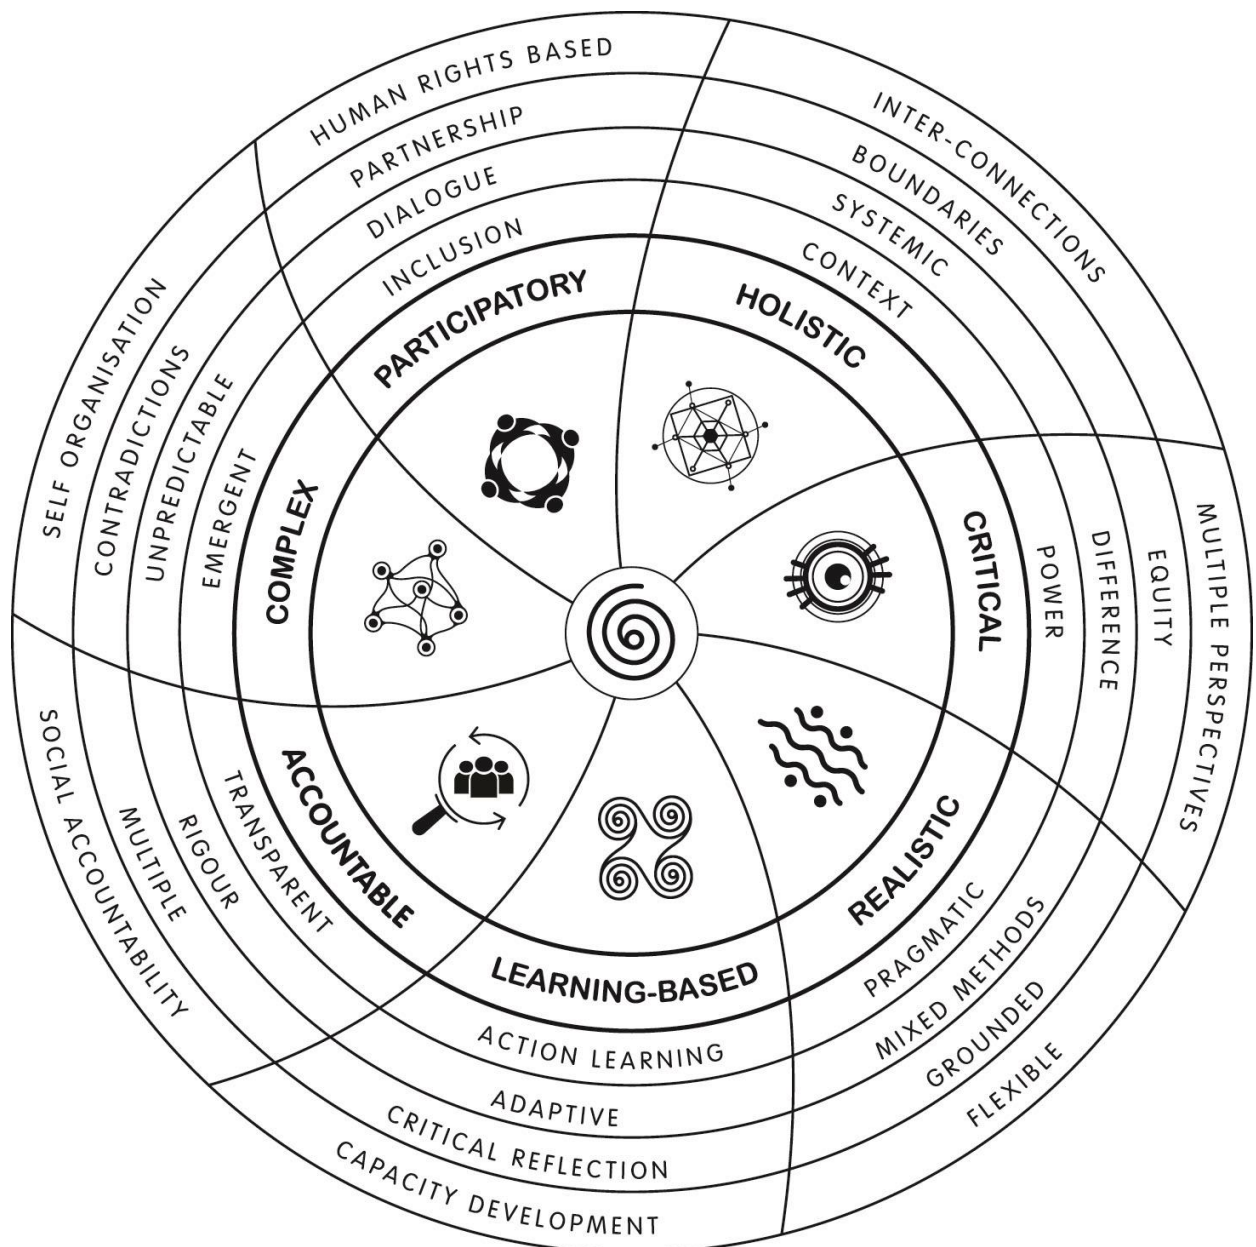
HUMAN RIGHTS BASED
PARTNERSHIP
DIALOGUE
INCLUSION
PARTICIPATORY

INTER-CONNECTIONS
BOUNDARIES
SYSTEMIC
CONTEXT
HOLISTIC

CRITICAL
POWER
DIFFERENCE
EQUITY
MULTIPLE PERSPECTIVES

REALISTIC
PRAGMATIC
MIXED METHODS
GROUNDED
FLEXIBLE

LEARNING-BASED
ACTION LEARNING
ADAPTIVE
CRITICAL REFLECTION
CAPACITY DEVELOPMENT

ACCOUNTABLE
TRANSPARENT
RIGOUR
MULTIPLE
SOCIAL ACCOUNTABILITY

COMPLEX
EMERGENT
UNPREDICTABLE
CONTRADICTIONS
SELF ORGANISATION